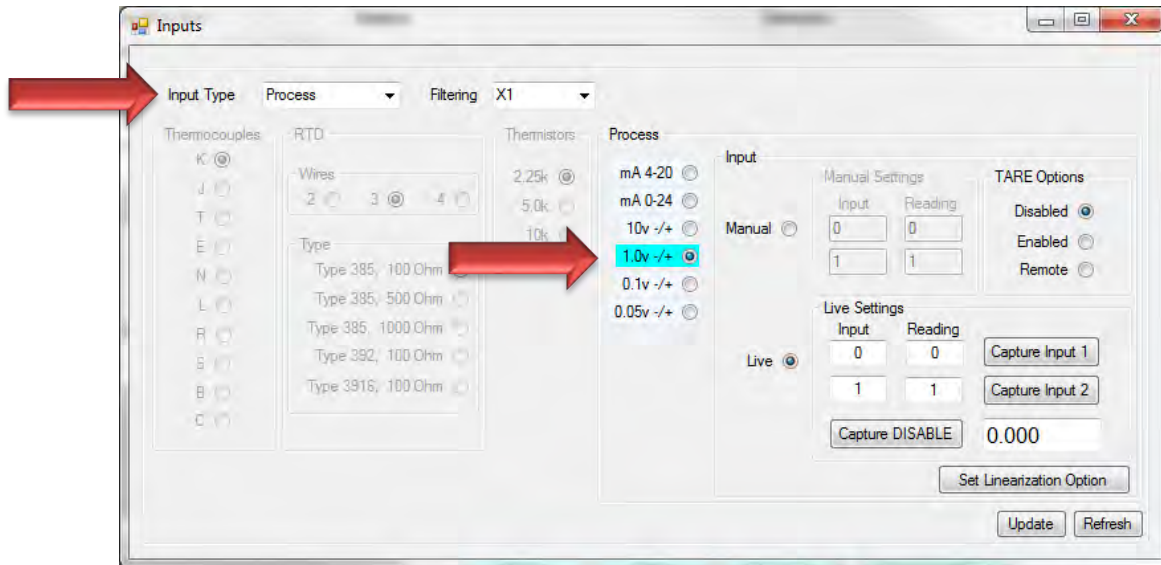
Inputs

Input Type Process Filtering X1

Thermocouples
K
J
T
E
N
L
R
S
B
C

RTD
Wires
2 3 4
Type
Type 385, 100 Ohm
Type 385, 500 Ohm
Type 385, 1000 Ohm
Type 392, 100 Ohm
Type 3916, 100 Ohm

Thermistors
2.25k
5.0k
10k

Process
mA 4-20
mA 0-24
10v -/+
1.0v -/+
0.1v -/+
0.05v -/+

Input
Manual
Manual Settings
Input Reading
0 0
1 1

TARE Options
Disabled
Enabled
Remote

Live Settings
Input Reading
Live
0 0 Capture Input 1
1 1 Capture Input 2
Capture DISABLE 0.000

Set Linearization Option

Update Refresh